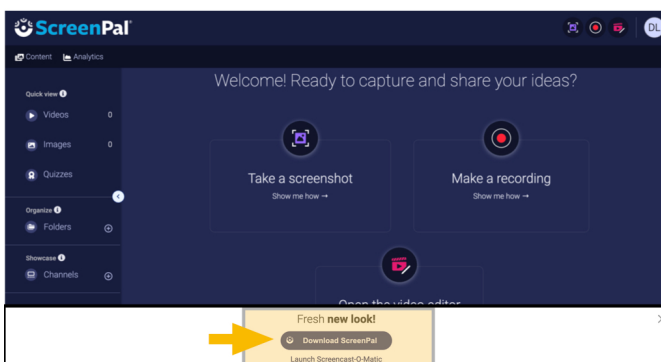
ScreenPal

DL

Content Analytics

Quick view

Videos 0

Images 0

Quizzes

Organize

Folders

Showcase

Channels

Welcome! Ready to capture and share your ideas?

Take a screenshot

Show me how →

Make a recording

Show me how →

Open the video editor

Fresh new look!

Download ScreenPal

Launch Screencast-O-Matic